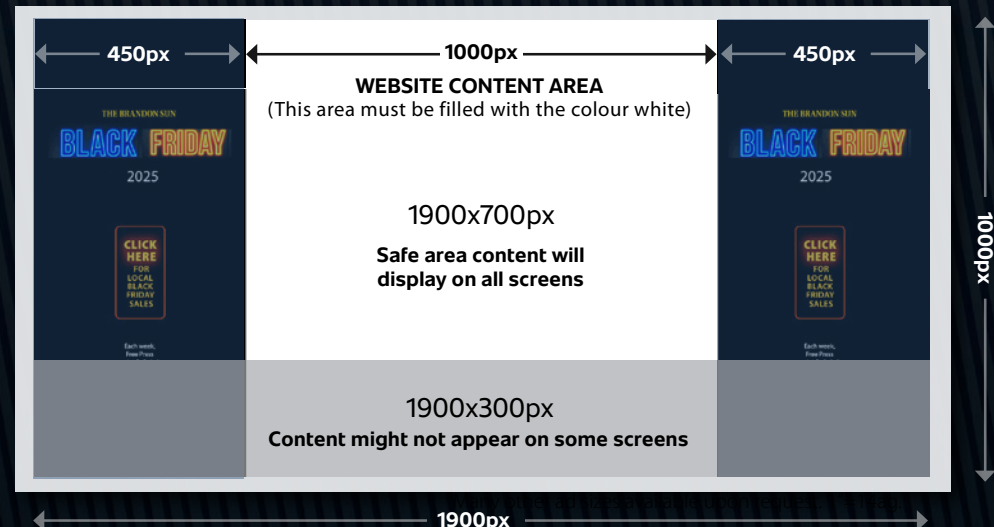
450px

1000px

450px

WEBSITE CONTENT AREA
(This area must be filled with the colour white)

THE BRANDON SUN

BLACK FRIDAY

2025

CLICK HERE FOR LOCAL BLACK FRIDAY SALES

Each week, Free Press

THE BRANDON SUN

BLACK FRIDAY

2025

CLICK HERE FOR LOCAL BLACK FRIDAY SALES

Each week, Free Press

1900x700px

Safe area content will display on all screens

1900x300px

Content might not appear on some screens

1000px

1900px